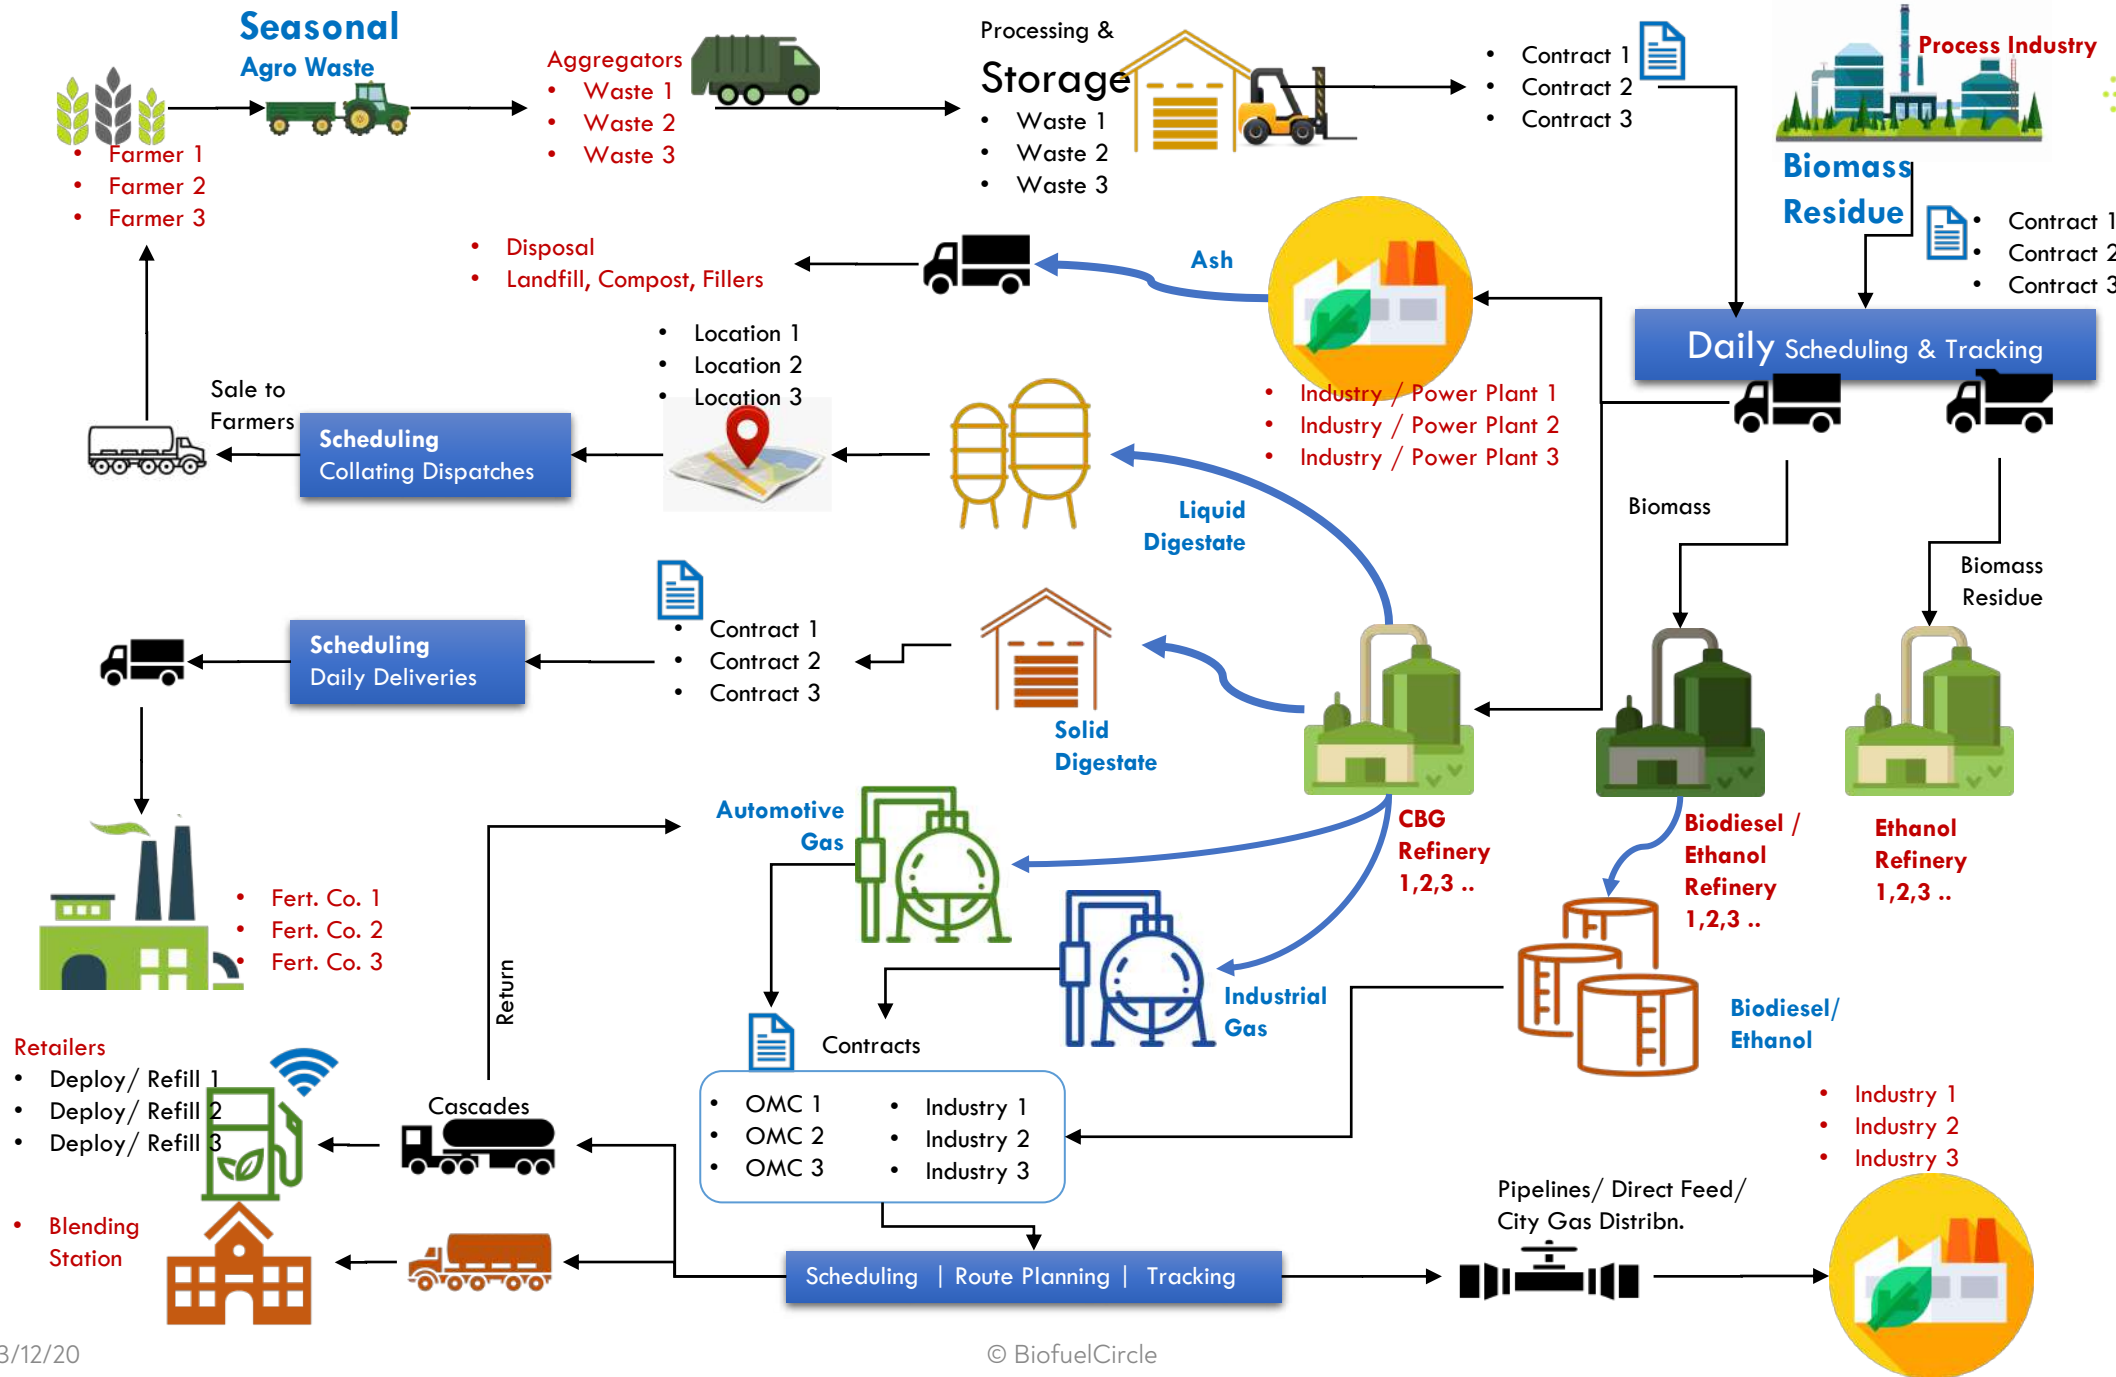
Seasonal
Agro Waste

- Farmer 1
- Farmer 2
- Farmer 3

Aggregators
- Waste 1
- Waste 2
- Waste 3

Processing &
Storage
- Waste 1
- Waste 2
- Waste 3

- Contract 1
- Contract 2
- Contract 3

Process Industry

Biomass
Residue

- Contract 1
- Contract 2
- Contract 3

Daily Scheduling & Tracking

- Disposal
- Landfill, Compost, Fillers

Ash

- Industry / Power Plant 1
- Industry / Power Plant 2
- Industry / Power Plant 3

- Location 1
- Location 2
- Location 3

Sale to Farmers

Scheduling
Collating Dispatches

Liquid
Digestate

Biomass

Biomass
Residue

Scheduling
Daily Deliveries

- Contract 1
- Contract 2
- Contract 3

Solid
Digestate

CBG
Refinery
1,2,3 ..

Biodiesel /
Ethanol
Refinery
1,2,3 ..

Ethanol
Refinery
1,2,3 ..

Automotive
Gas

- Fert. Co. 1
- Fert. Co. 2
- Fert. Co. 3

Return

Industrial
Gas

Biodiesel/
Ethanol

Contracts

Retailers
- Deploy/ Refill 1
- Deploy/ Refill 2
- Deploy/ Refill 3

Cascades

- OMC 1
- OMC 2
- OMC 3
- Industry 1
- Industry 2
- Industry 3

- Industry 1
- Industry 2
- Industry 3

Pipelines/ Direct Feed/
City Gas Distribn.

- Blending
Station

Scheduling | Route Planning | Tracking

3/12/20
© BiofuelCircle